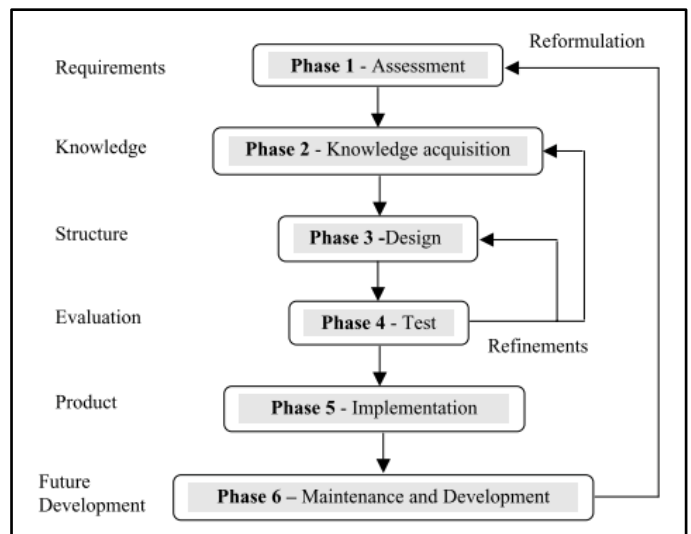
Reformulation

Requirements

Phase 1 - Assessment

Knowledge

Phase 2 - Knowledge acquisition

Structure

Phase 3 -Design

Evaluation

Phase 4 - Test

Refinements

Product

Phase 5 - Implementation

Future Development

Phase 6 – Maintenance and Development